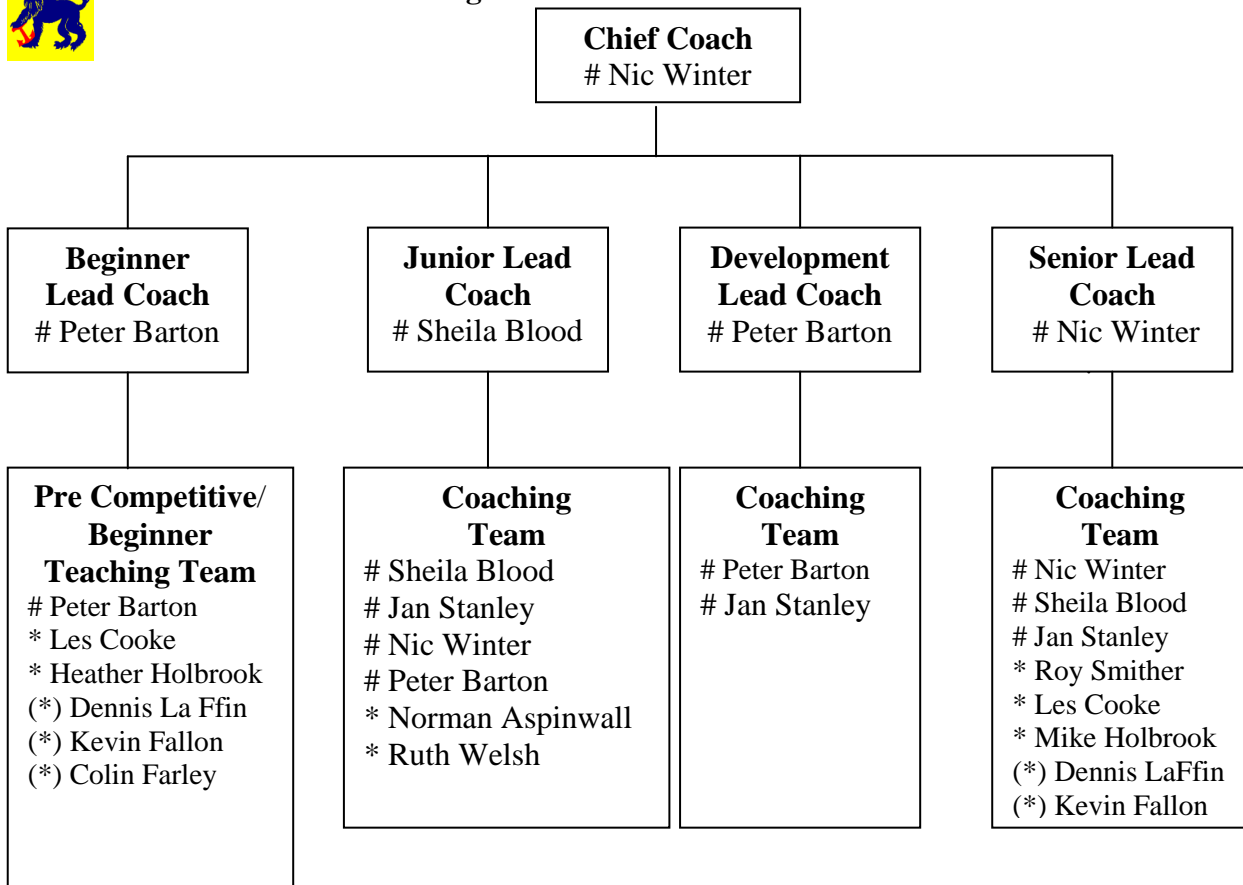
**Chief Coach**
# Nic Winter

**Beginner Lead Coach**
# Peter Barton

**Junior Lead Coach**
# Sheila Blood

**Development Lead Coach**
# Peter Barton

**Senior Lead Coach**
# Nic Winter

**Pre Competitive/ Beginner Teaching Team**
# Peter Barton
* Les Cooke
* Heather Holbrook
(*) Dennis La Ffin
(*) Kevin Fallon
(*) Colin Farley

**Coaching Team**
# Sheila Blood
# Jan Stanley
# Nic Winter
# Peter Barton
* Norman Aspinwall
* Ruth Welsh

**Coaching Team**
# Peter Barton
# Jan Stanley

**Coaching Team**
# Nic Winter
# Sheila Blood
# Jan Stanley
* Roy Smither
* Les Cooke
* Mike Holbrook
(*) Dennis LaFfin
(*) Kevin Fallon